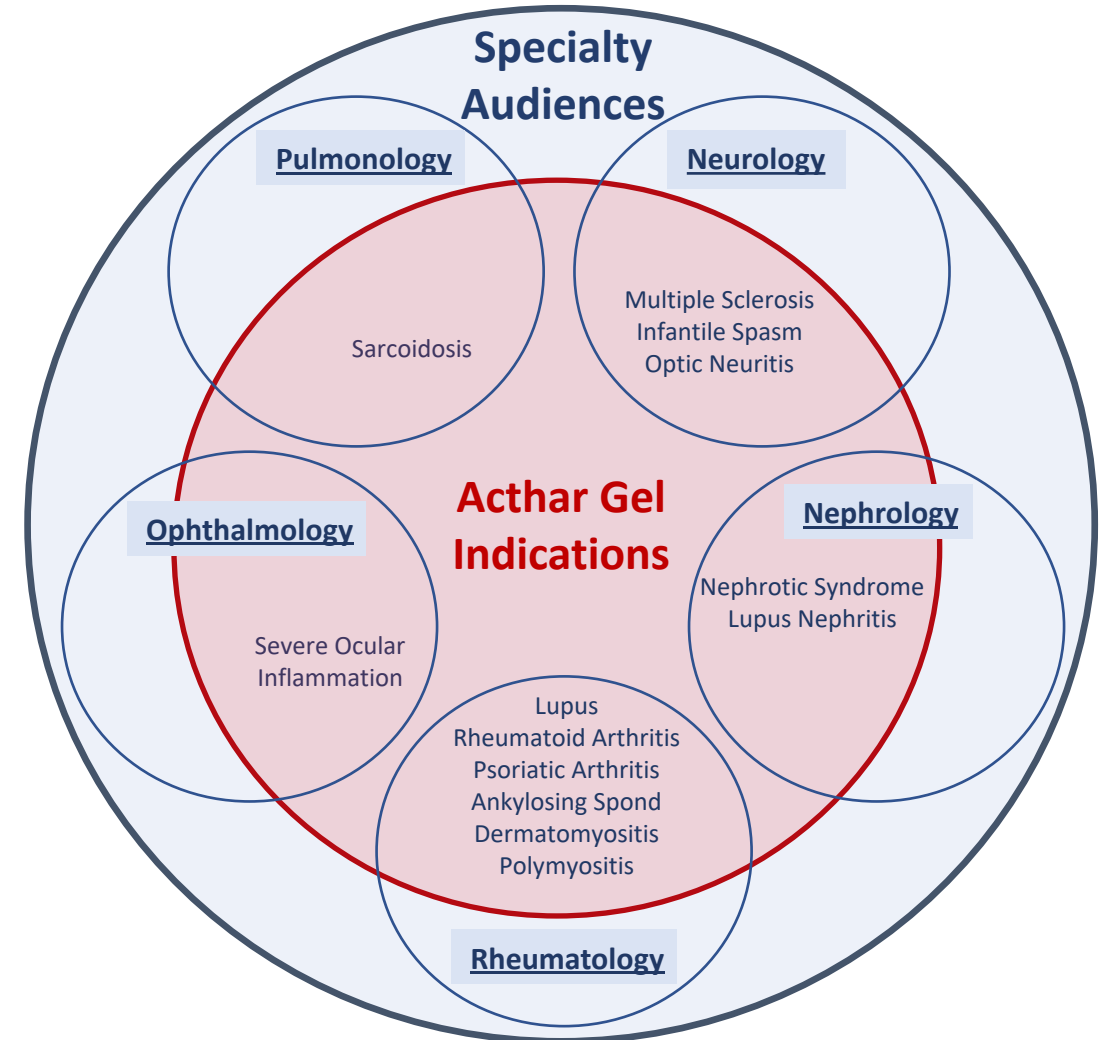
Specialty Audiences

Pulmonology

Sarcoidosis

Neurology

Multiple Sclerosis
Infantile Spasm
Optic Neuritis

Acthar Gel Indications

Ophthalmology

Severe Ocular Inflammation

Nephrology

Nephrotic Syndrome
Lupus Nephritis

Lupus
Rheumatoid Arthritis
Psoriatic Arthritis
Ankylosing Spond
Dermatomyositis
Polymyositis

Rheumatology